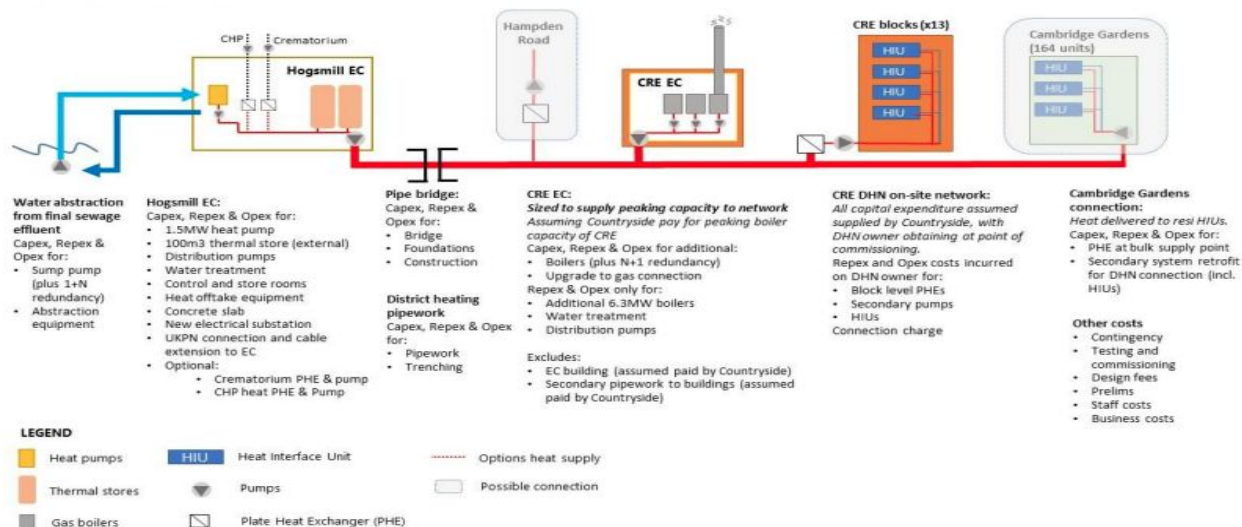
CHP
Crematorium
Hogsmill EC
Hampden Road
CRE EC
CRE blocks (x13)
HIU
HIU
HIU
HIU
Cambridge Gardens (164 units)
HIU
HIU
HIU

Water abstraction from final sewage effluent
Capex, Repex & Opex for:
• Sump pump (plus 1+N redundancy)
• Abstraction equipment

Hogsmill EC:
Capex, Repex & Opex for:
• 1.5MW heat pump
• 100m3 thermal store (external)
• Distribution pumps
• Water treatment
• Control and store rooms
• Heat offtake equipment
• Concrete slab
• New electrical substation
• UKPN connection and cable extension to EC
• Optional:
• Crematorium PHE & pump
• CHP heat PHE & Pump

Pipe bridge:
Capex, Repex & Opex for:
• Bridge
• Foundations
• Construction

District heating pipework
Capex, Repex & Opex for:
• Pipework
• Trenching

CRE EC:
Sized to supply peaking capacity to network
Assuming Countryside pay for peaking boiler capacity of CRE
Capex, Repex & Opex for additional:
• Boilers (plus N+1 redundancy)
• Upgrade to gas connection
Repex & Opex only for:
• Additional 6.3MW boilers
• Water treatment
• Distribution pumps

Excludes:
• EC building (assumed paid by Countryside)
• Secondary pipework to buildings (assumed paid by Countryside)

CRE DHN on-site network:
All capital expenditure assumed supplied by Countryside, with DHN owner obtaining at point of commissioning.
Repex and Opex costs incurred on DHN owner for:
• Block level PHEs
• Secondary pumps
• HIUs
Connection charge

Cambridge Gardens connection:
Heat delivered to resi HIUs.
Capex, Repex & Opex for:
• PHE at bulk supply point
• Secondary system retrofit for DHN connection (incl. HIUs)

Other costs
• Contingency
• Testing and commissioning
• Design fees
• Prelims
• Staff costs
• Business costs

LEGEND
Heat pumps
Thermal stores
Gas boilers
HIU Heat Interface Unit
Pumps
Plate Heat Exchanger (PHE)
Options heat supply
Possible connection